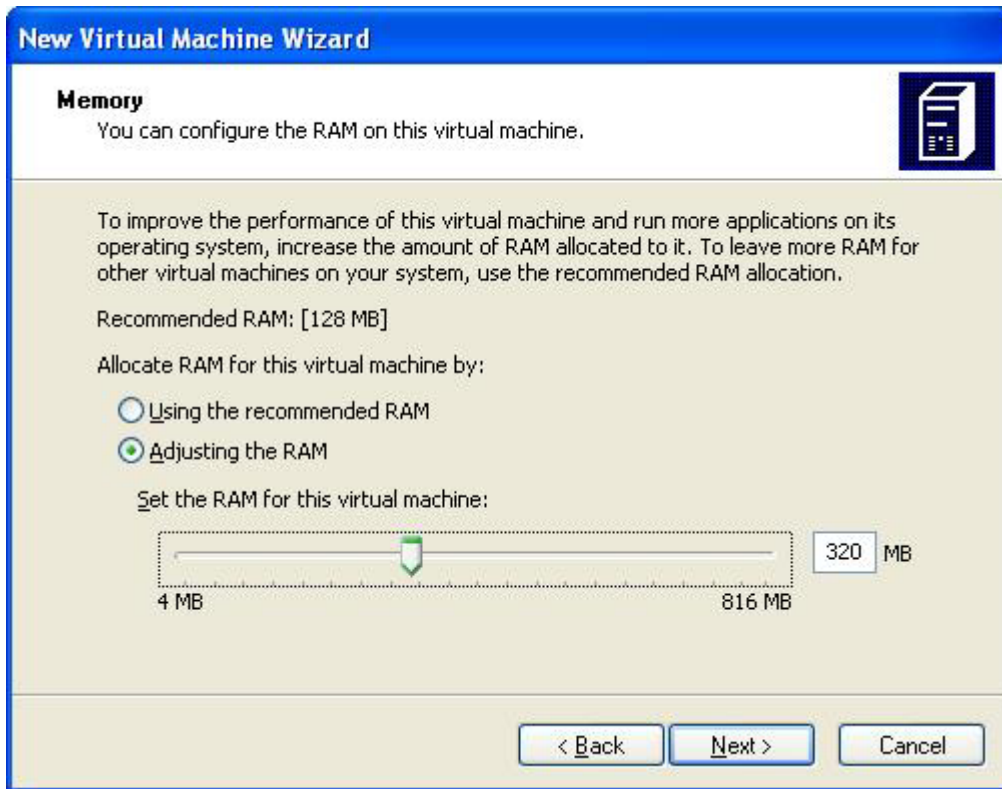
New Virtual Machine Wizard

Memory
You can configure the RAM on this virtual machine.

To improve the performance of this virtual machine and run more applications on its operating system, increase the amount of RAM allocated to it. To leave more RAM for other virtual machines on your system, use the recommended RAM allocation.

Recommended RAM: [128 MB]

Allocate RAM for this virtual machine by:

Using the recommended RAM

Adjusting the RAM

Set the RAM for this virtual machine:

320 MB

4 MB

816 MB

< Back

Next >

Cancel